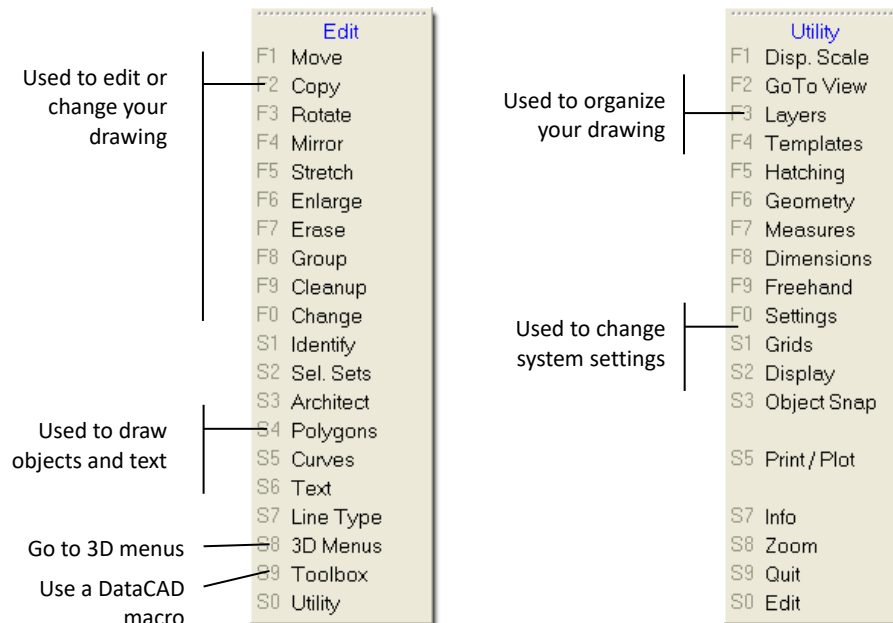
Used to edit or change your drawing

Used to draw objects and text

Go to 3D menus

Use a DataCAD macro

Edit
F1 Move
F2 Copy
F3 Rotate
F4 Mirror
F5 Stretch
F6 Enlarge
F7 Erase
F8 Group
F9 Cleanup
F0 Change
S1 Identify
S2 Sel. Sets
S3 Architect
S4 Polygons
S5 Curves
S6 Text
S7 Line Type
S8 3D Menus
S9 Toolbox
S0 Utility

Used to organize your drawing

Used to change system settings

Utility
F1 Disp. Scale
F2 GoTo View
F3 Layers
F4 Templates
F5 Hatching
F6 Geometry
F7 Measures
F8 Dimensions
F9 Freehand
F0 Settings
S1 Grids
S2 Display
S3 Object Snap

S5 Print / Plot

S7 Info
S8 Zoom
S9 Quit
S0 Edit